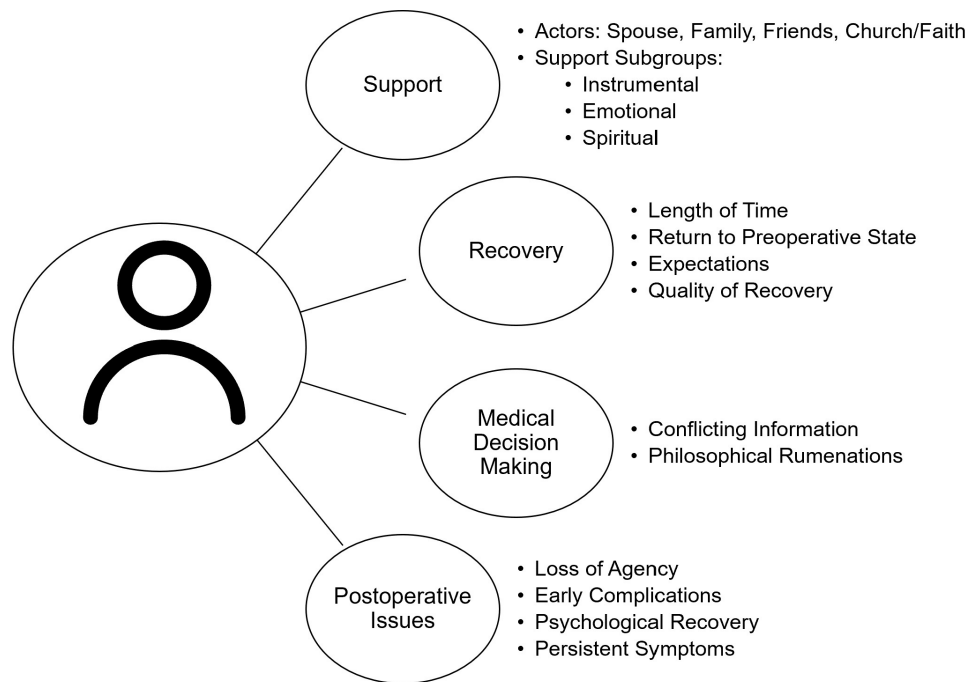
Support

• Actors: Spouse, Family, Friends, Church/Faith
• Support Subgroups:
  • Instrumental
  • Emotional
  • Spiritual

Recovery

• Length of Time
• Return to Preoperative State
• Expectations
• Quality of Recovery

Medical Decision Making

• Conflicting Information
• Philosophical Rumenations

Postoperative Issues

• Loss of Agency
• Early Complications
• Psychological Recovery
• Persistent Symptoms